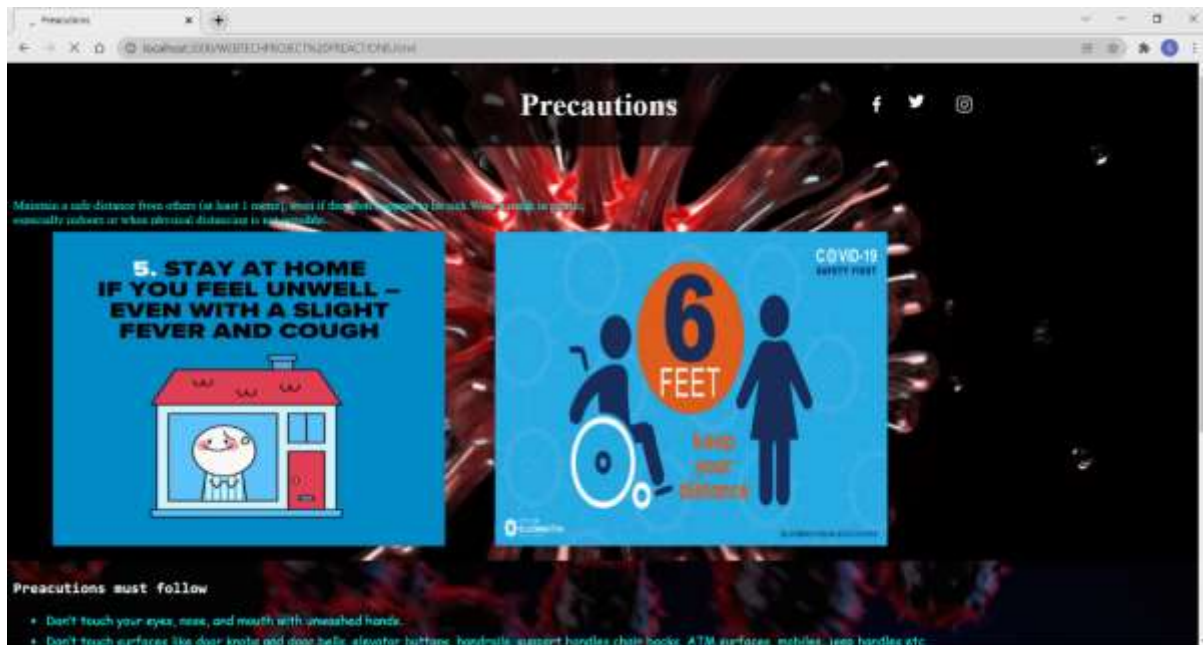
Precautions ×

localhost/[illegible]/WEBTECHPROJECT%20PREACTIONS.html

Precautions

Maintain a safe distance from others (at least 1 metre), even if they don't appear to be sick. Wear a mask in public, especially indoors or when physical distancing is not possible.

5. STAY AT HOME IF YOU FEEL UNWELL – EVEN WITH A SLIGHT FEVER AND COUGH

COVID-19 SAFETY FIRST

6 FEET

Keep your distance

Preacutions must follow

• Don't touch your eyes, nose, and mouth with unwashed hands.

• Don't touch surfaces like door knobs and door bells, elevator buttons, handrails, support handles chair backs, ATM surfaces, mobiles, jeep handles etc.